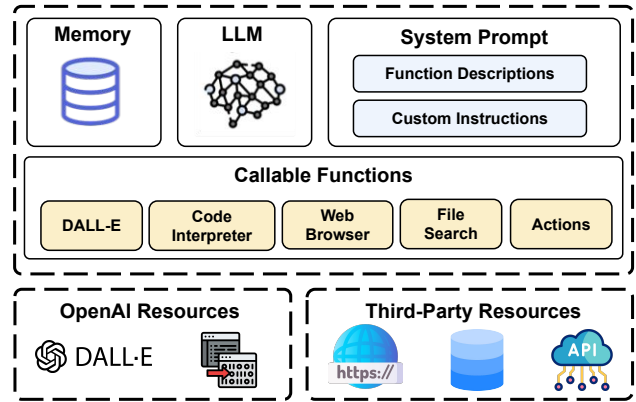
Memory

LLM

System Prompt

Function Descriptions

Custom Instructions

Callable Functions

DALL-E

Code Interpreter

Web Browser

File Search

Actions

OpenAI Resources

DALL·E

Third-Party Resources

https://

API